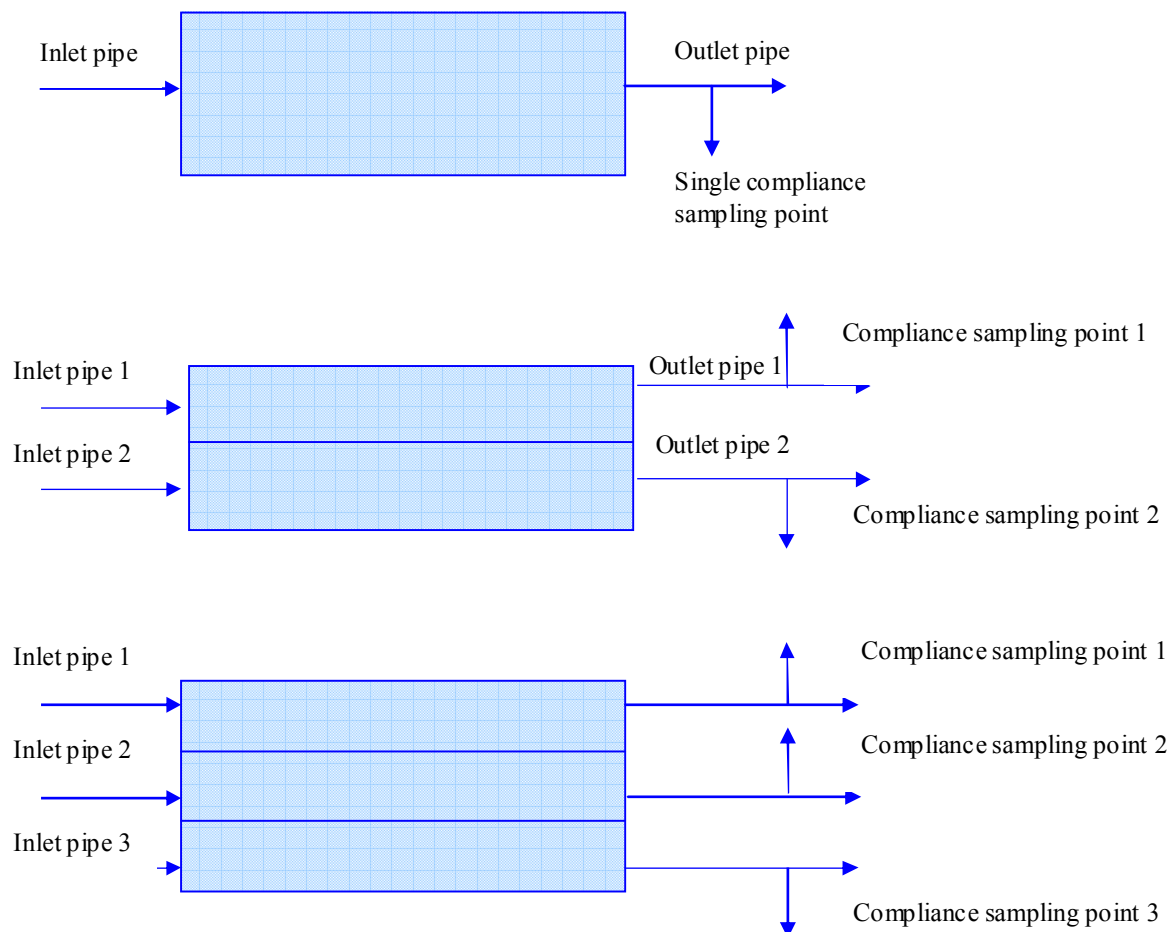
Inlet pipe

Outlet pipe

Single compliance sampling point

Compliance sampling point 1

Inlet pipe 1

Outlet pipe 1

Outlet pipe 2

Inlet pipe 2

Compliance sampling point 2

Inlet pipe 1

Compliance sampling point 1

Inlet pipe 2

Compliance sampling point 2

Inlet pipe 3

Compliance sampling point 3